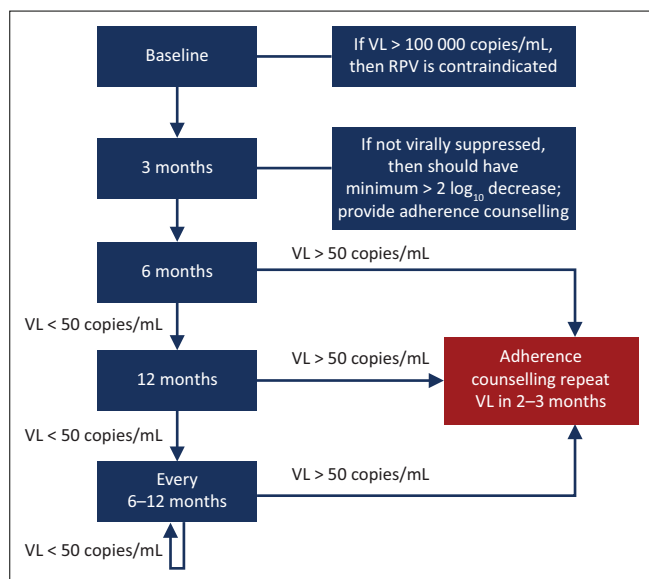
Baseline

If VL > 100 000 copies/mL, then RPV is contraindicated

3 months

If not virally suppressed, then should have minimum > 2 $\log_{10}$ decrease; provide adherence counselling

6 months

VL > 50 copies/mL

VL < 50 copies/mL

12 months

VL > 50 copies/mL

Adherence counselling repeat VL in 2–3 months

VL < 50 copies/mL

Every 6–12 months

VL > 50 copies/mL

VL < 50 copies/mL